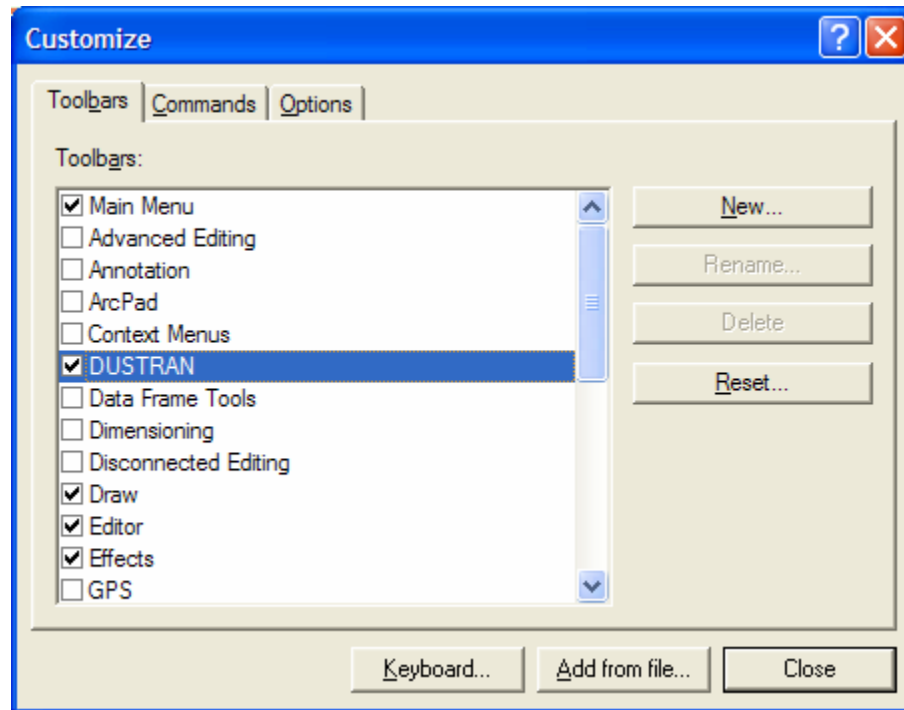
Customize

Toolbars | Commands | Options

Toolbars:

☑ Main Menu
☐ Advanced Editing
☐ Annotation
☐ ArcPad
☐ Context Menus
☑ DUSTRAN
☐ Data Frame Tools
☐ Dimensioning
☐ Disconnected Editing
☑ Draw
☑ Editor
☑ Effects
☐ GPS

New...
Rename...
Delete
Reset...

Keyboard...
Add from file...
Close